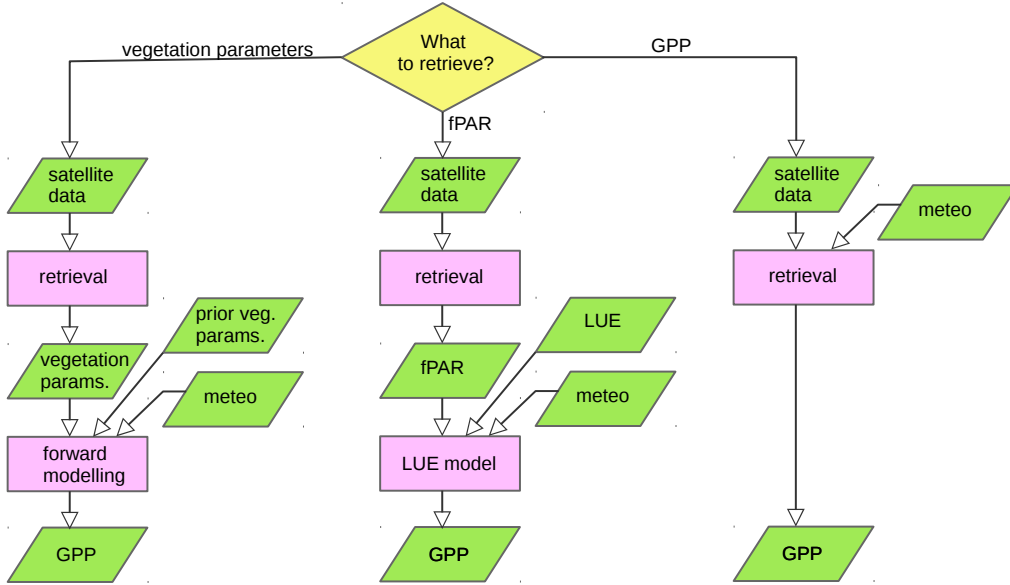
What to retrieve?

vegetation parameters

fPAR

GPP

satellite data

retrieval

vegetation params.

prior veg. params.

meteo

forward modelling

GPP

satellite data

retrieval

fPAR

LUE

meteo

LUE model

GPP

satellite data

meteo

retrieval

GPP